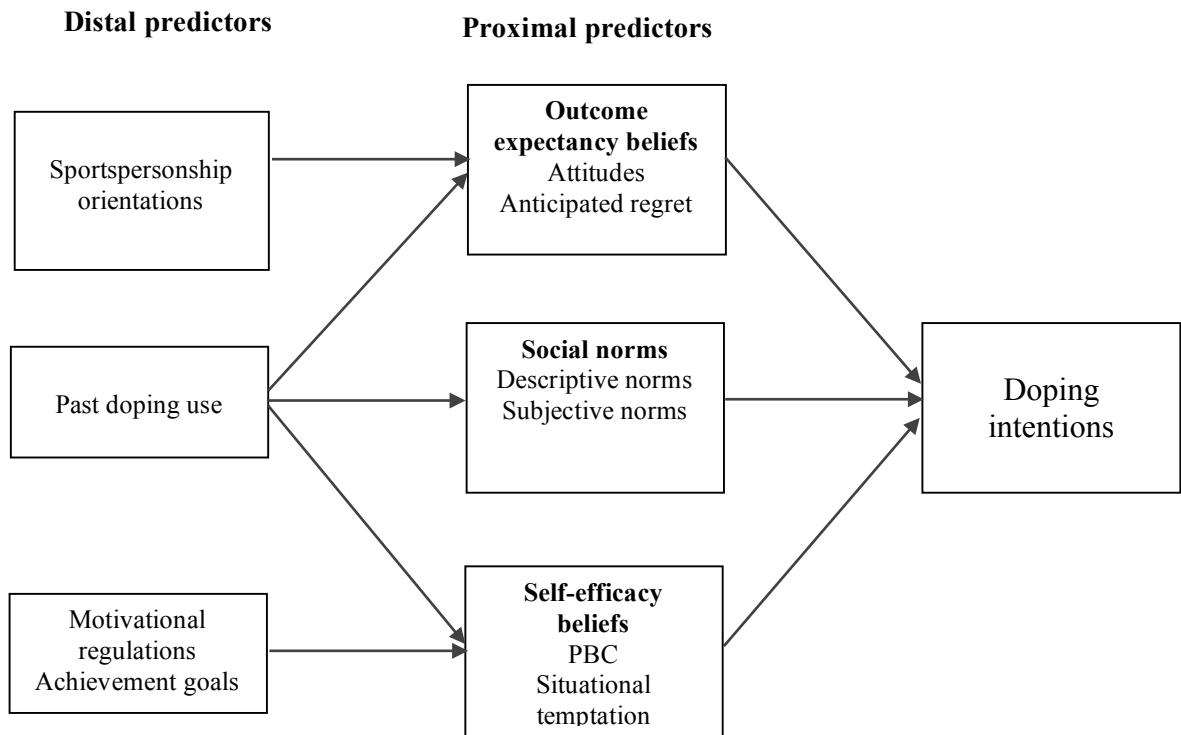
Distal predictors

Proximal predictors

Sportspersonship orientations

Outcome expectancy beliefs
Attitudes
Anticipated regret

Past doping use

Social norms
Descriptive norms
Subjective norms

Doping intentions

Motivational regulations
Achievement goals

Self-efficacy beliefs
PBC
Situational temptation